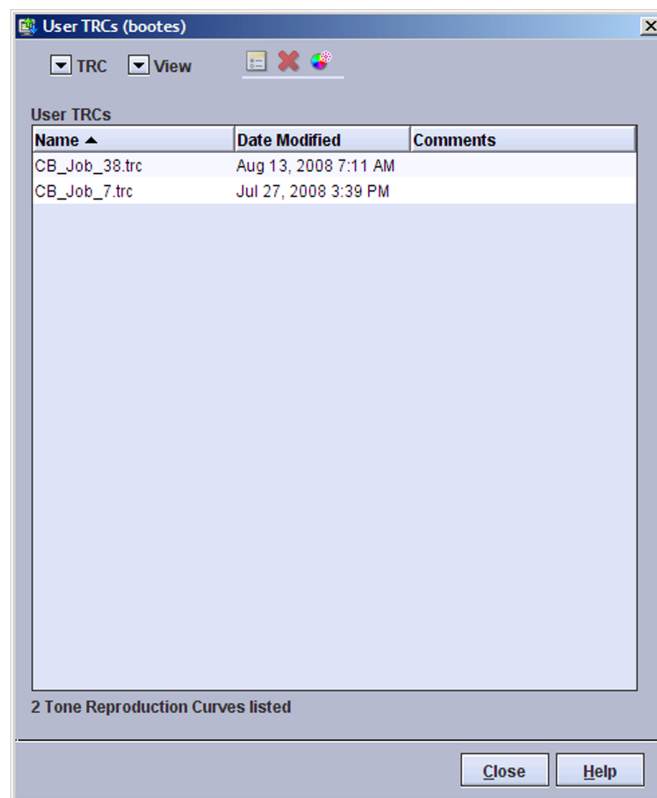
User TRCs (bootes)

TRC View

User TRCs

| Name ▲ | Date Modified | Comments |
|---|---|---|
| CB_Job_38.trc | Aug 13, 2008 7:11 AM | |
| CB_Job_7.trc | Jul 27, 2008 3:39 PM | |

2 Tone Reproduction Curves listed

Close Help